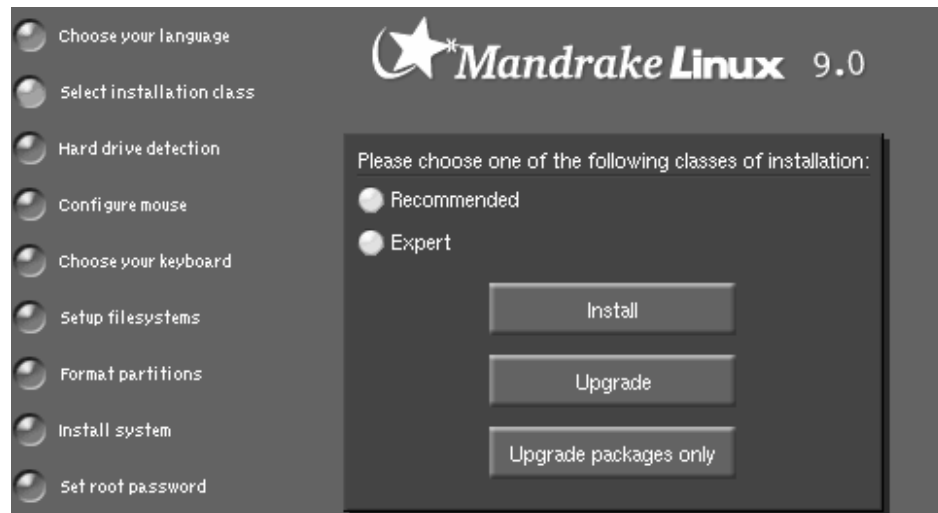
Choose your language

Select installation class

Hard drive detection

Configure mouse

Choose your keyboard

Setup filesystems

Format partitions

Install system

Set root password

Mandrake Linux 9.0

Please choose one of the following classes of installation:

Recommended

Expert

Install

Upgrade

Upgrade packages only